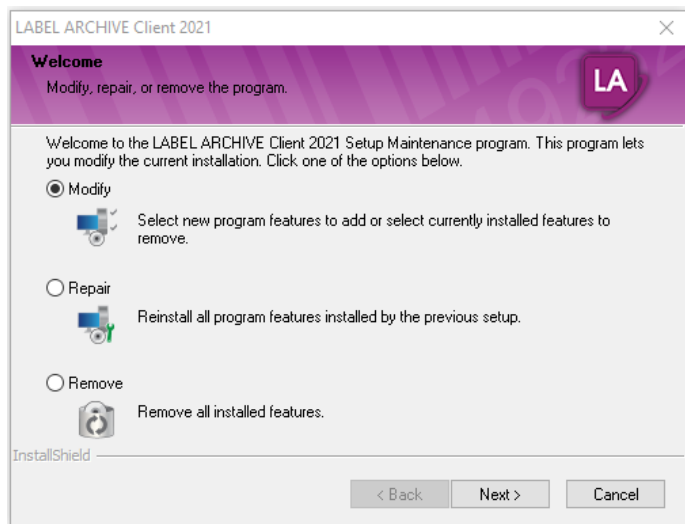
LABEL ARCHIVE Client 2021

Welcome

Modify, repair, or remove the program.

LA

Welcome to the LABEL ARCHIVE Client 2021 Setup Maintenance program. This program lets you modify the current installation. Click one of the options below.

Modify

Select new program features to add or select currently installed features to remove.

Repair

Reinstall all program features installed by the previous setup.

Remove

Remove all installed features.

InstallShield

< Back

Next >

Cancel